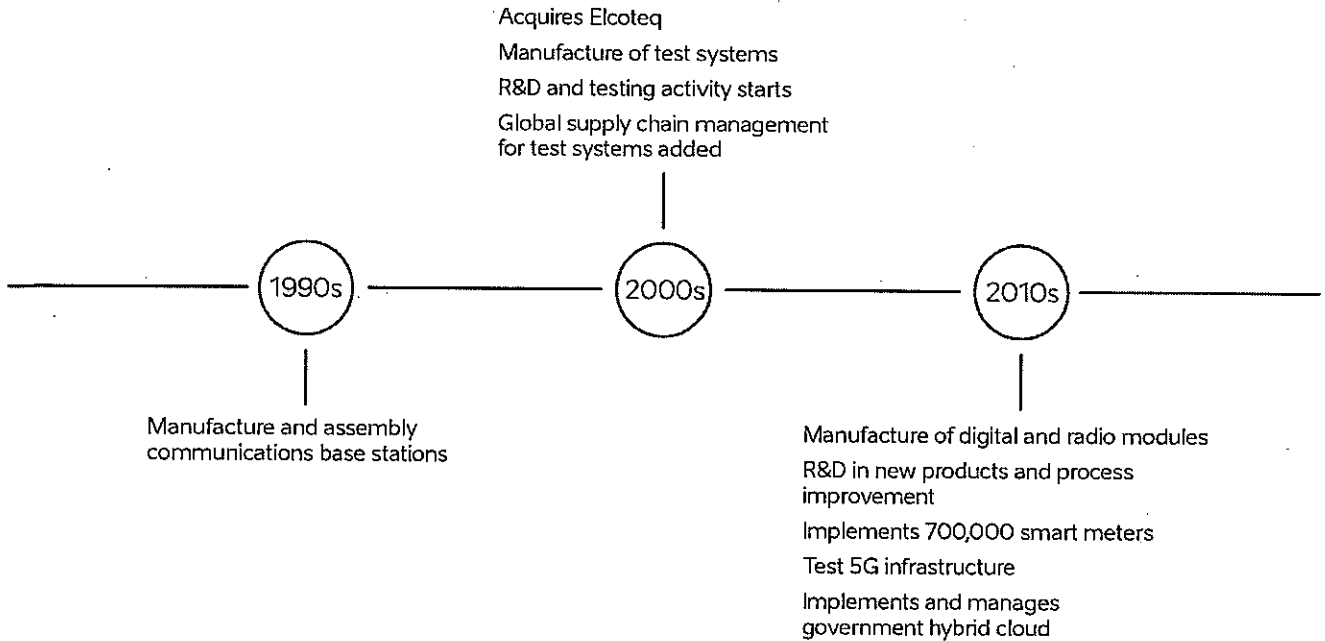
Acquires Elcoteq

Manufacture of test systems

R&D and testing activity starts

Global supply chain management for test systems added

1990s

2000s

2010s

Manufacture and assembly communications base stations

Manufacture of digital and radio modules

R&D in new products and process improvement

Implements 700,000 smart meters

Test 5G infrastructure

Implements and manages government hybrid cloud